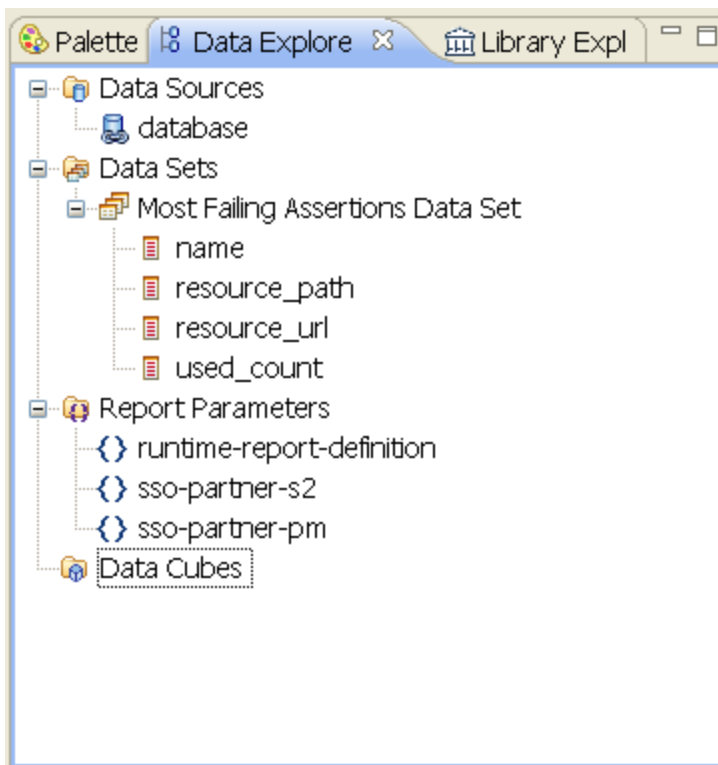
Palette Data Explore Library Expl

Data Sources
database
Data Sets
Most Failing Assertions Data Set
name
resource_path
resource_url
used_count
Report Parameters
runtime-report-definition
sso-partner-s2
sso-partner-pm
Data Cubes